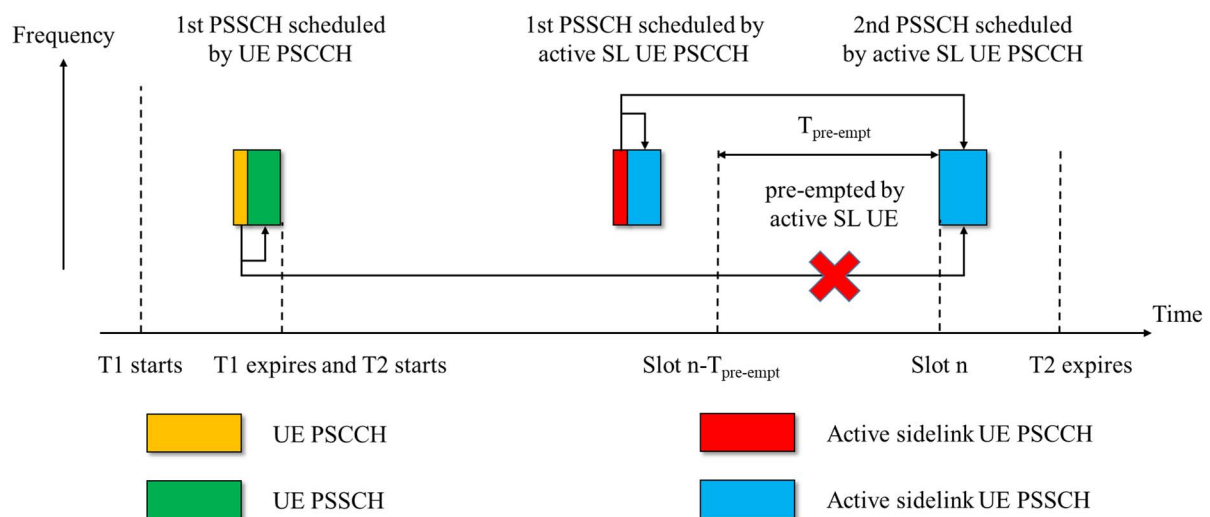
Frequency

1st PSSCH scheduled by UE PSCCH

1st PSSCH scheduled by active SL UE PSCCH

2nd PSSCH scheduled by active SL UE PSCCH

$T_{pre-empt}$

pre-empted by active SL UE

Time

T1 starts

T1 expires and T2 starts

Slot n-$T_{pre-empt}$

Slot n

T2 expires

UE PSCCH

Active sidelink UE PSCCH

UE PSSCH

Active sidelink UE PSSCH